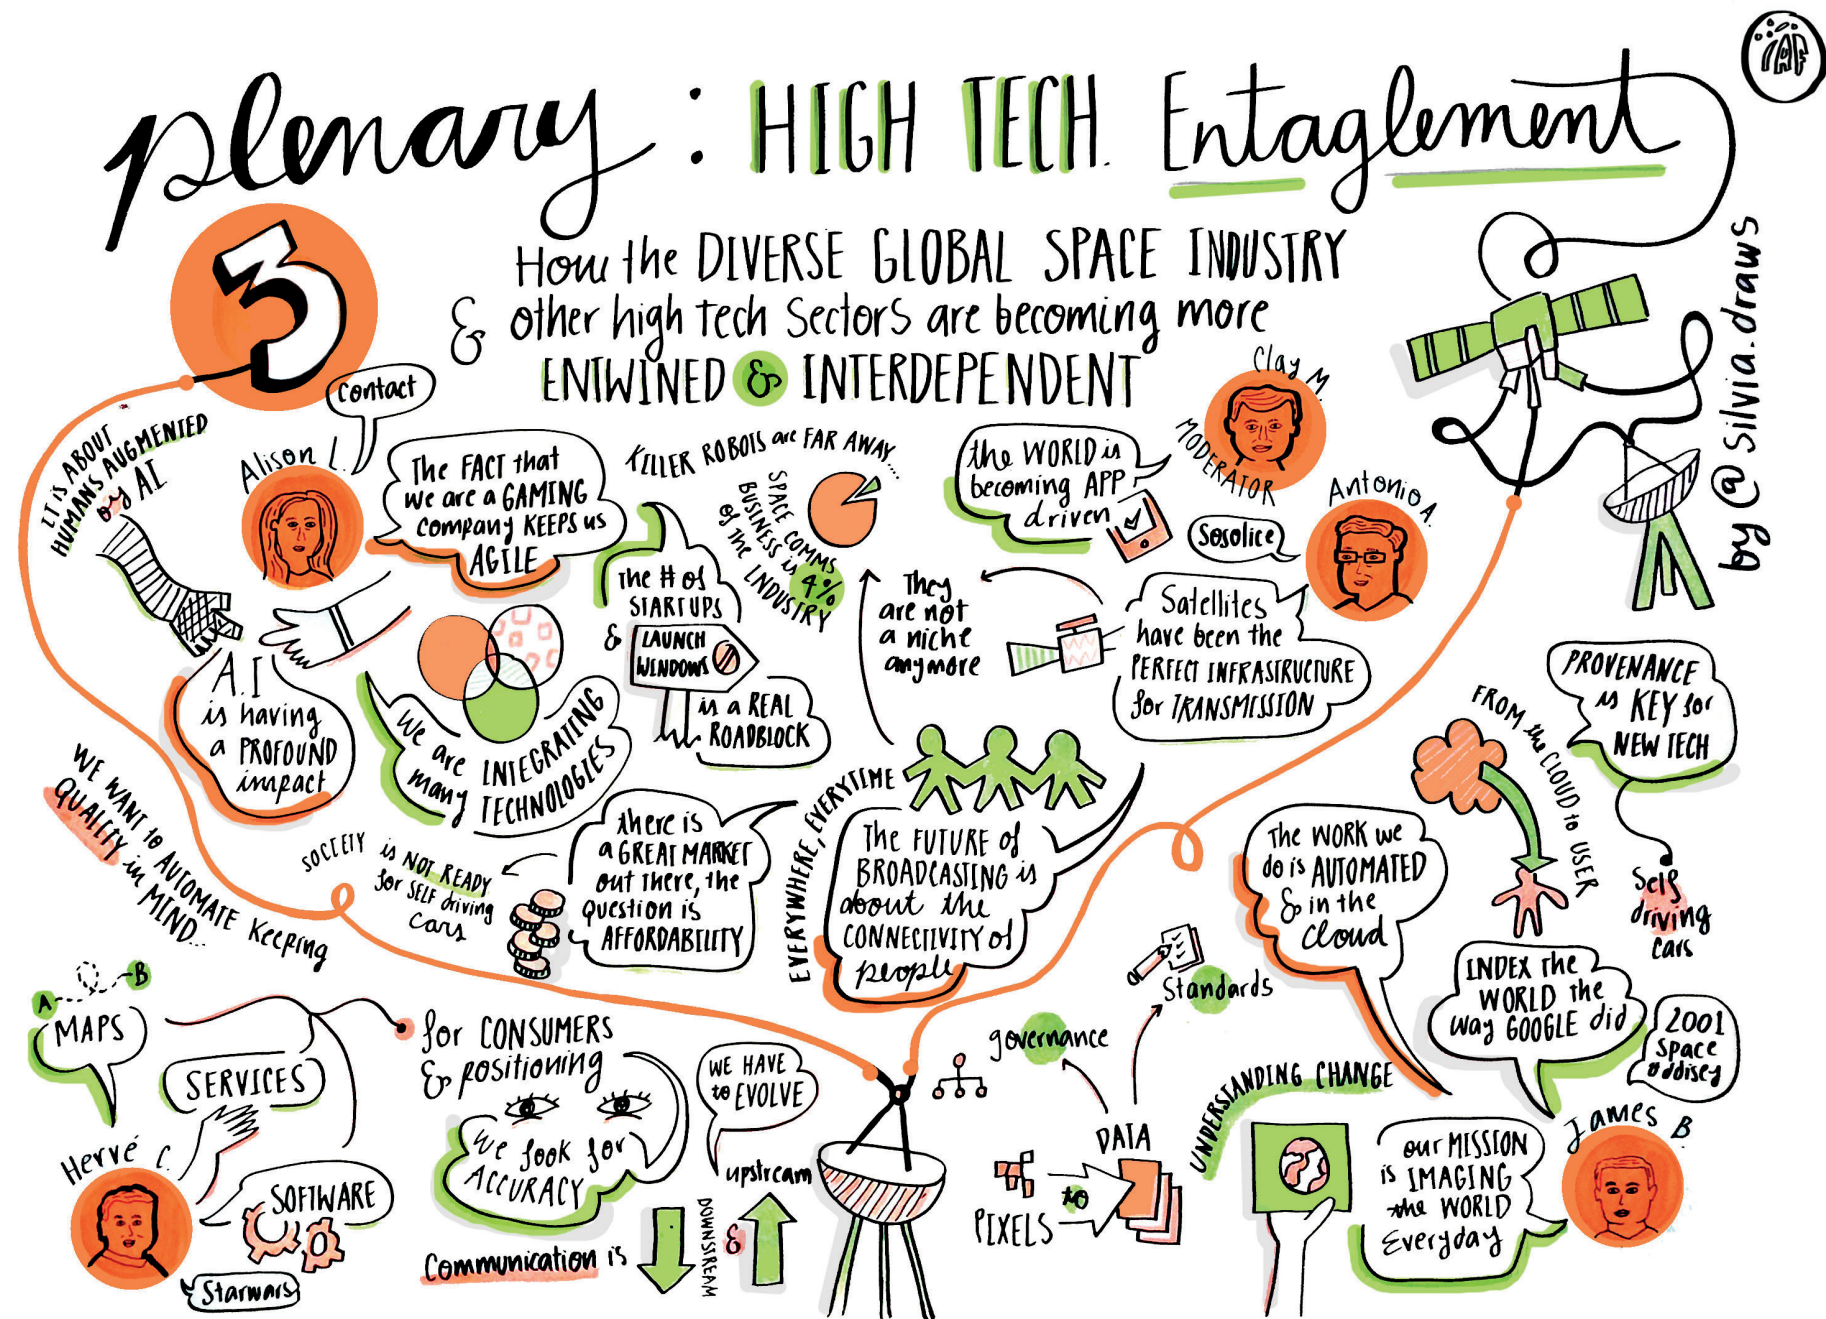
plenary : HIGH TECH Entaglement

IAF

3

How the DIVERSE GLOBAL SPACE INDUSTRY & other high tech Sectors are becoming more ENTWINED & INTERDEPENDENT

by @ silvia.draws

Contact

Alison L.

IT IS ABOUT HUMANS AUGMENTED by AI

The FACT that we are a GAMING company KEEPS us AGILE

KILLER ROBOTS are FAR AWAY...

SPACE COMMS BUSINESS is 4% of the INDUSTRY

the WORLD is becoming APP driven

MODERATOR

Clay M.

Antonio A.

Sosolice

A.I is having a PROFOUND impact

We are INTEGRATING many TECHNOLOGIES

The # of STARTUPS & LAUNCH WINDOWS is a REAL ROADBLOCK

They are not a niche anymore

Satellites have been the PERFECT INFRASTRUCTURE for TRANSMISSION

PROVENANCE is KEY for NEW TECH

FROM the CLOUD to USER

WE WANT to AUTOMATE Keeping QUALITY in MIND...

SOCIETY is NOT READY for SELF driving cars

there is a GREAT MARKET out there, the question is AFFORDABILITY

EVERYWHERE, EVERYTIME

The FUTURE of BROADCASTING is about the CONNECTIVITY of people

The WORK we do is AUTOMATED & in the cloud

Self driving cars

INDEX the WORLD the way GOOGLE did

2001 Space oddisey

A B

MAPS

SERVICES

Hervé C.

SOFTWARE

Starwars

for CONSUMERS & positioning

We look for ACCURACY

WE HAVE to EVOLVE

upstream

Communication is DOWNSTREAM & upstream

governance

Standards

DATA

PIXELS to DATA

UNDERSTANDING CHANGE

our MISSION is IMAGING the WORLD Everyday

James B.